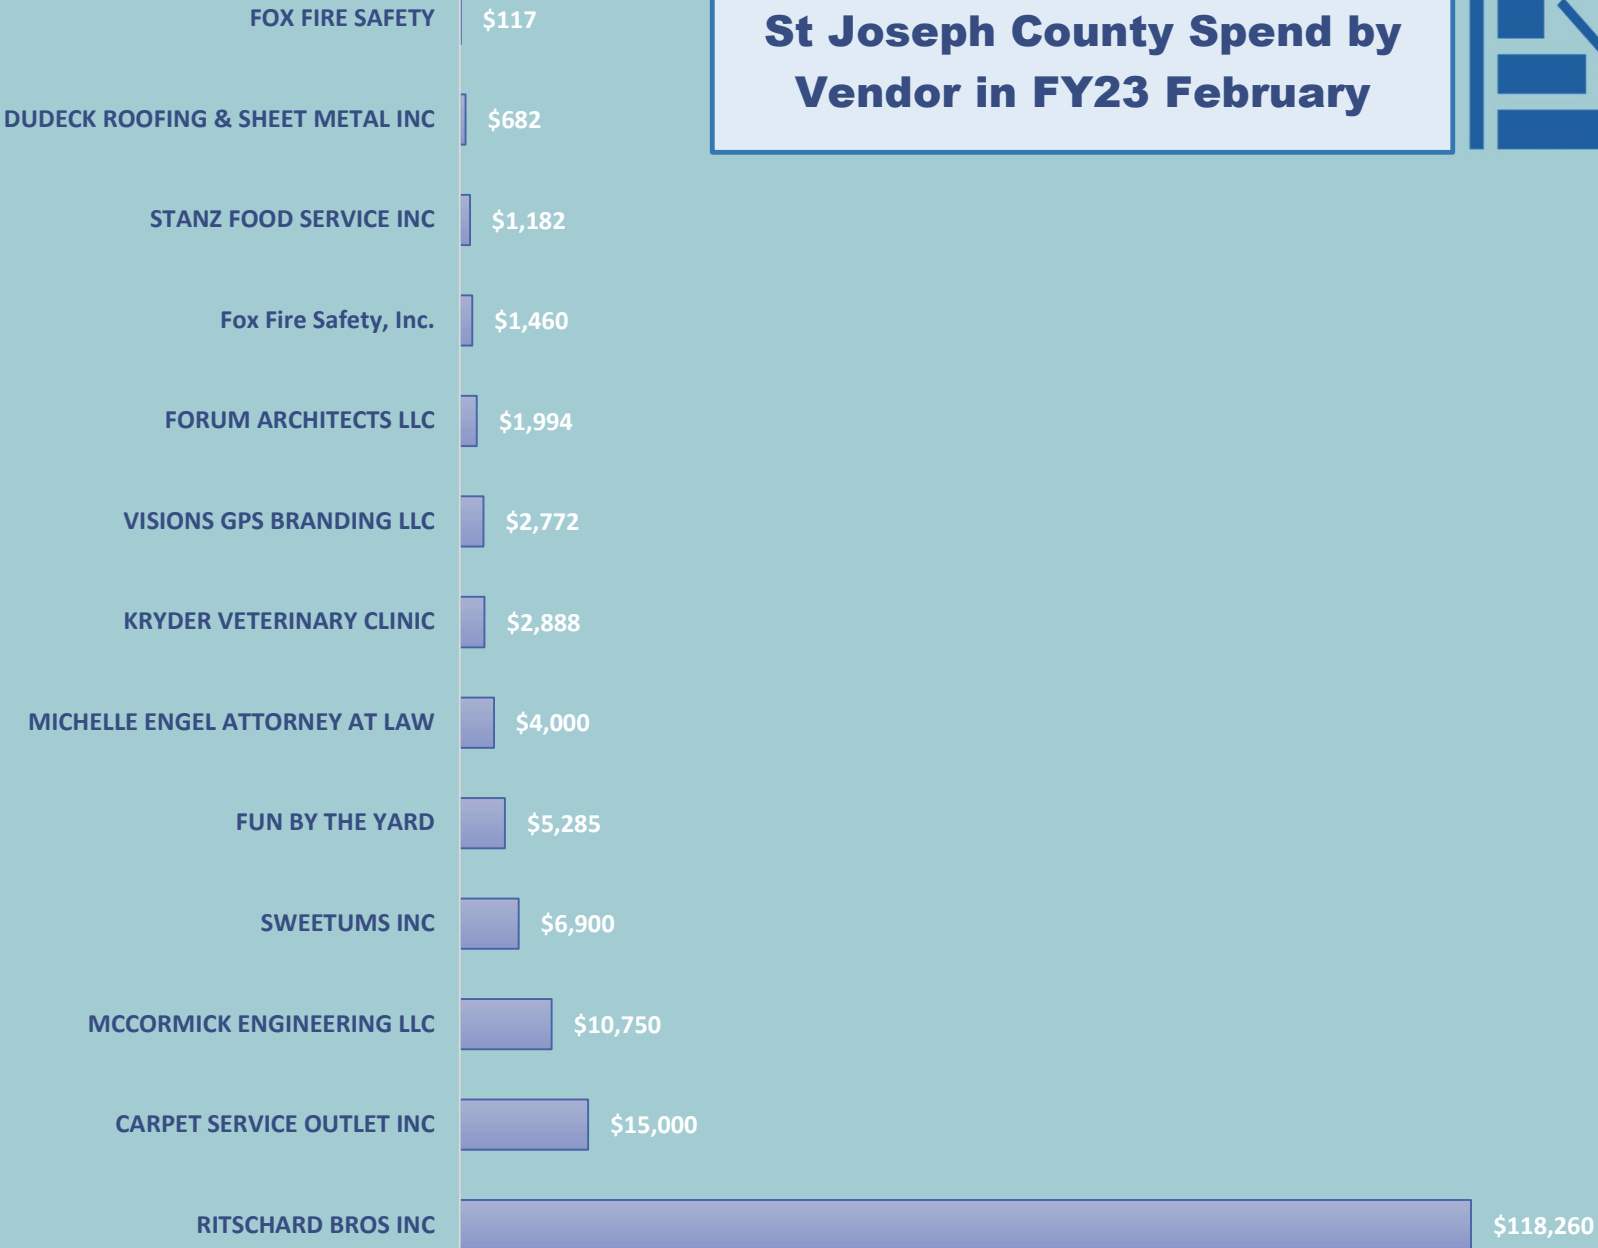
St Joseph County Spend by Vendor in FY23 February

FOX FIRE SAFETY $117
DUDECK ROOFING & SHEET METAL INC $682
STANZ FOOD SERVICE INC $1,182
Fox Fire Safety, Inc. $1,460
FORUM ARCHITECTS LLC $1,994
VISIONS GPS BRANDING LLC $2,772
KRYDER VETERINARY CLINIC $2,888
MICHELLE ENGEL ATTORNEY AT LAW $4,000
FUN BY THE YARD $5,285
SWEETUMS INC $6,900
MCCORMICK ENGINEERING LLC $10,750
CARPET SERVICE OUTLET INC $15,000
RITSCHARD BROS INC $118,260